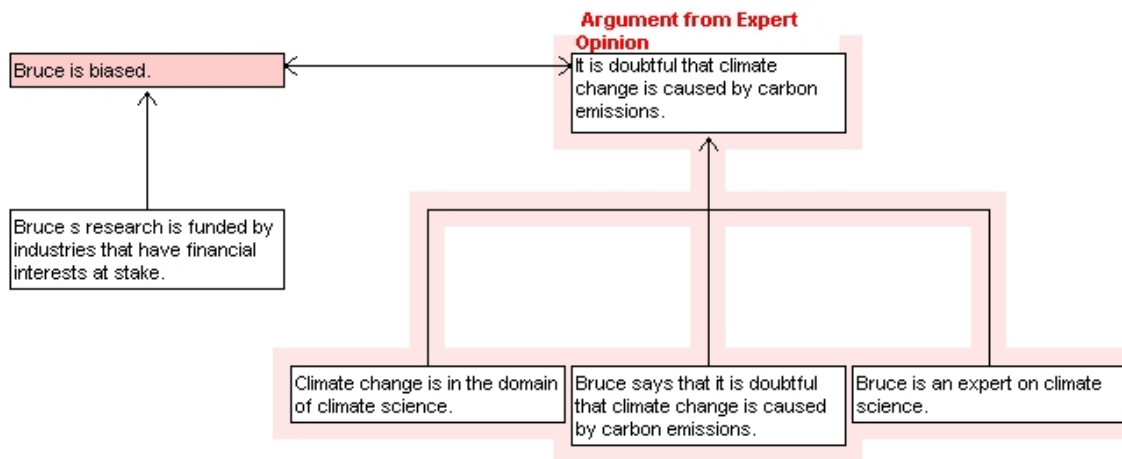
Argument from Expert Opinion

Bruce is biased.

It is doubtful that climate change is caused by carbon emissions.

Bruce s research is funded by industries that have financial interests at stake.

Climate change is in the domain of climate science.

Bruce says that it is doubtful that climate change is caused by carbon emissions.

Bruce is an expert on climate science.